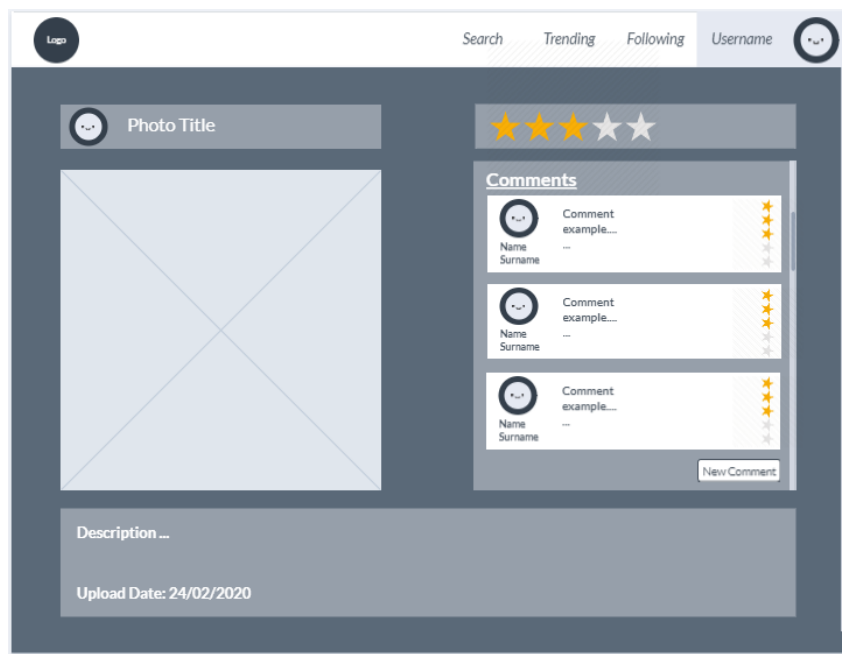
Logo

Search Trending Following Username

Photo Title

Comments

Comment example....
...
Name Surname

Comment example....
...
Name Surname

Comment example....
...
Name Surname

New Comment

Description ...

Upload Date: 24/02/2020